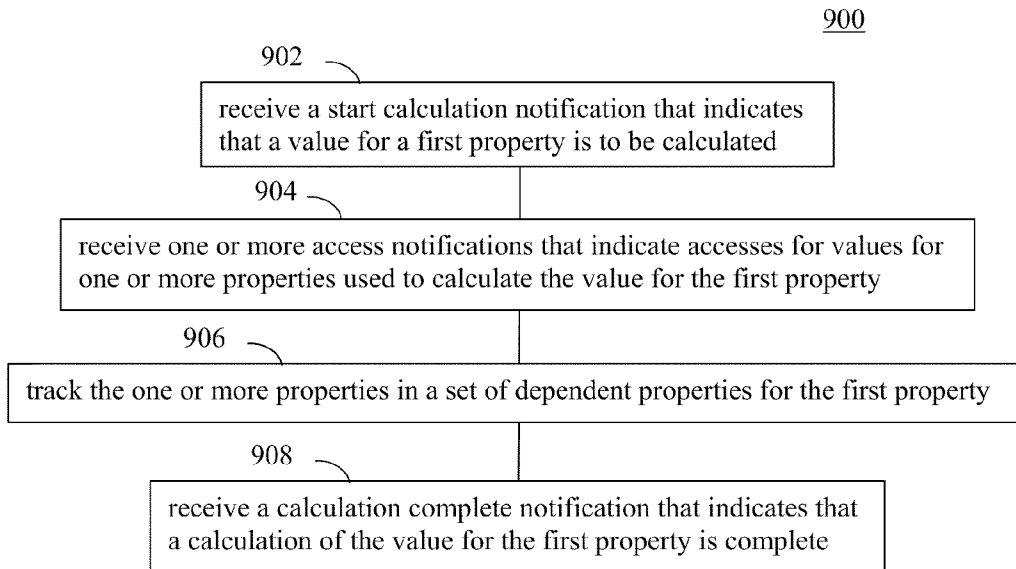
900

902

receive a start calculation notification that indicates that a value for a first property is to be calculated

904

receive one or more access notifications that indicate accesses for values for one or more properties used to calculate the value for the first property

906

track the one or more properties in a set of dependent properties for the first property

908

receive a calculation complete notification that indicates that a calculation of the value for the first property is complete